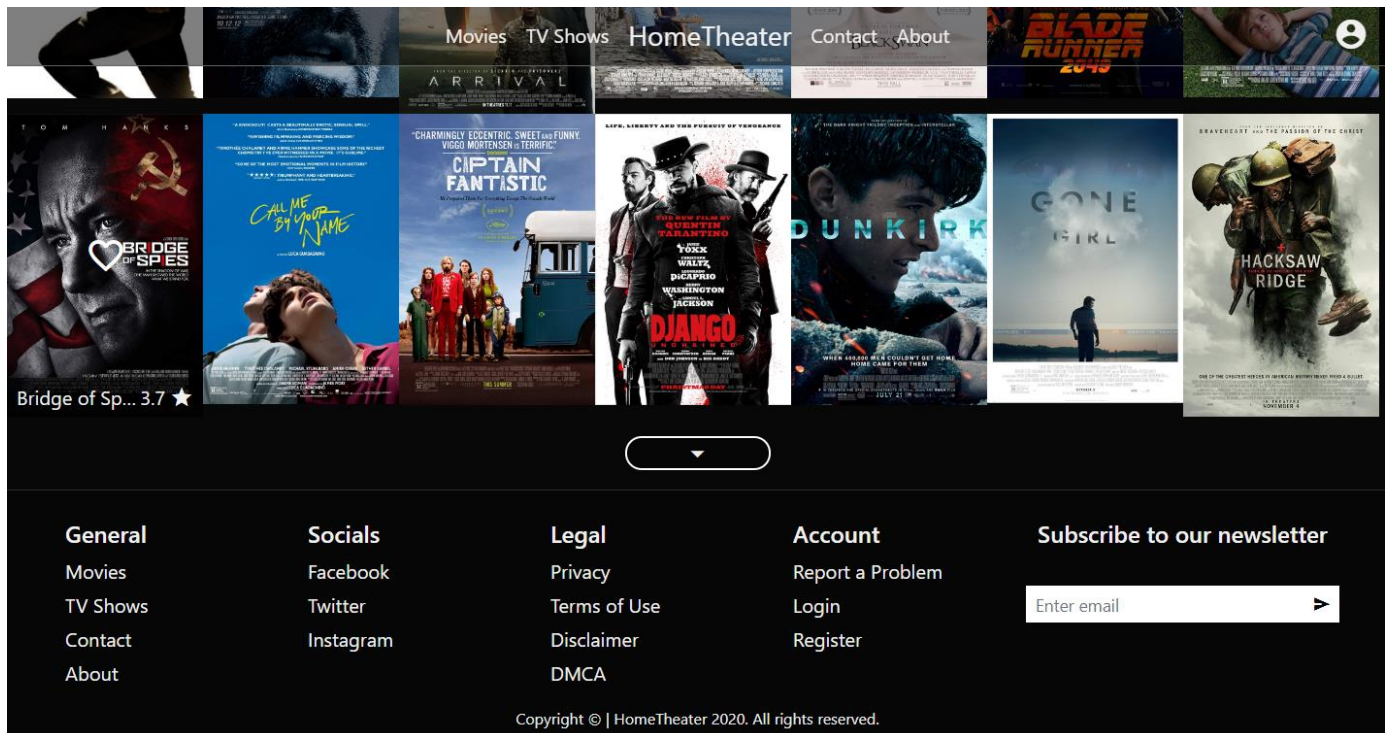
Movies TV Shows HomeTheater Contact About

ARRIVAL

BLACK SWAN

BLADE RUNNER 2049

TOM HANKS

BRIDGE OF SPIES

Bridge of Sp... 3.7 ★

CALL ME BY YOUR NAME

"CHARMINGLY ECCENTRIC, SWEET AND FUNNY. VIGGO MORTENSEN IS TERRIFIC"

CAPTAIN FANTASTIC

LIFE, LIBERTY AND THE PURSUIT OF VENGEANCE

THE NEW FILM BY QUENTIN TARANTINO

JAMIE FOXX CHRISTOPH WALTZ LEONARDO DiCAPRIO KERRY WASHINGTON SAMUEL L. JACKSON

DJANGO UNCHAINED

CHRISTMAS DAY

DUNKIRK

WHEN 400,000 MEN COULDN'T GET HOME HOME CAME FOR THEM

JULY 21

GONE GIRL

BRAVEHEART AND THE PASSION OF THE CHRIST

HACKSAW RIDGE

NOVEMBER 4

General
Movies
TV Shows
Contact
About

Socials
Facebook
Twitter
Instagram

Legal
Privacy
Terms of Use
Disclaimer
DMCA

Account
Report a Problem
Login
Register

Subscribe to our newsletter

Enter email

Copyright © | HomeTheater 2020. All rights reserved.